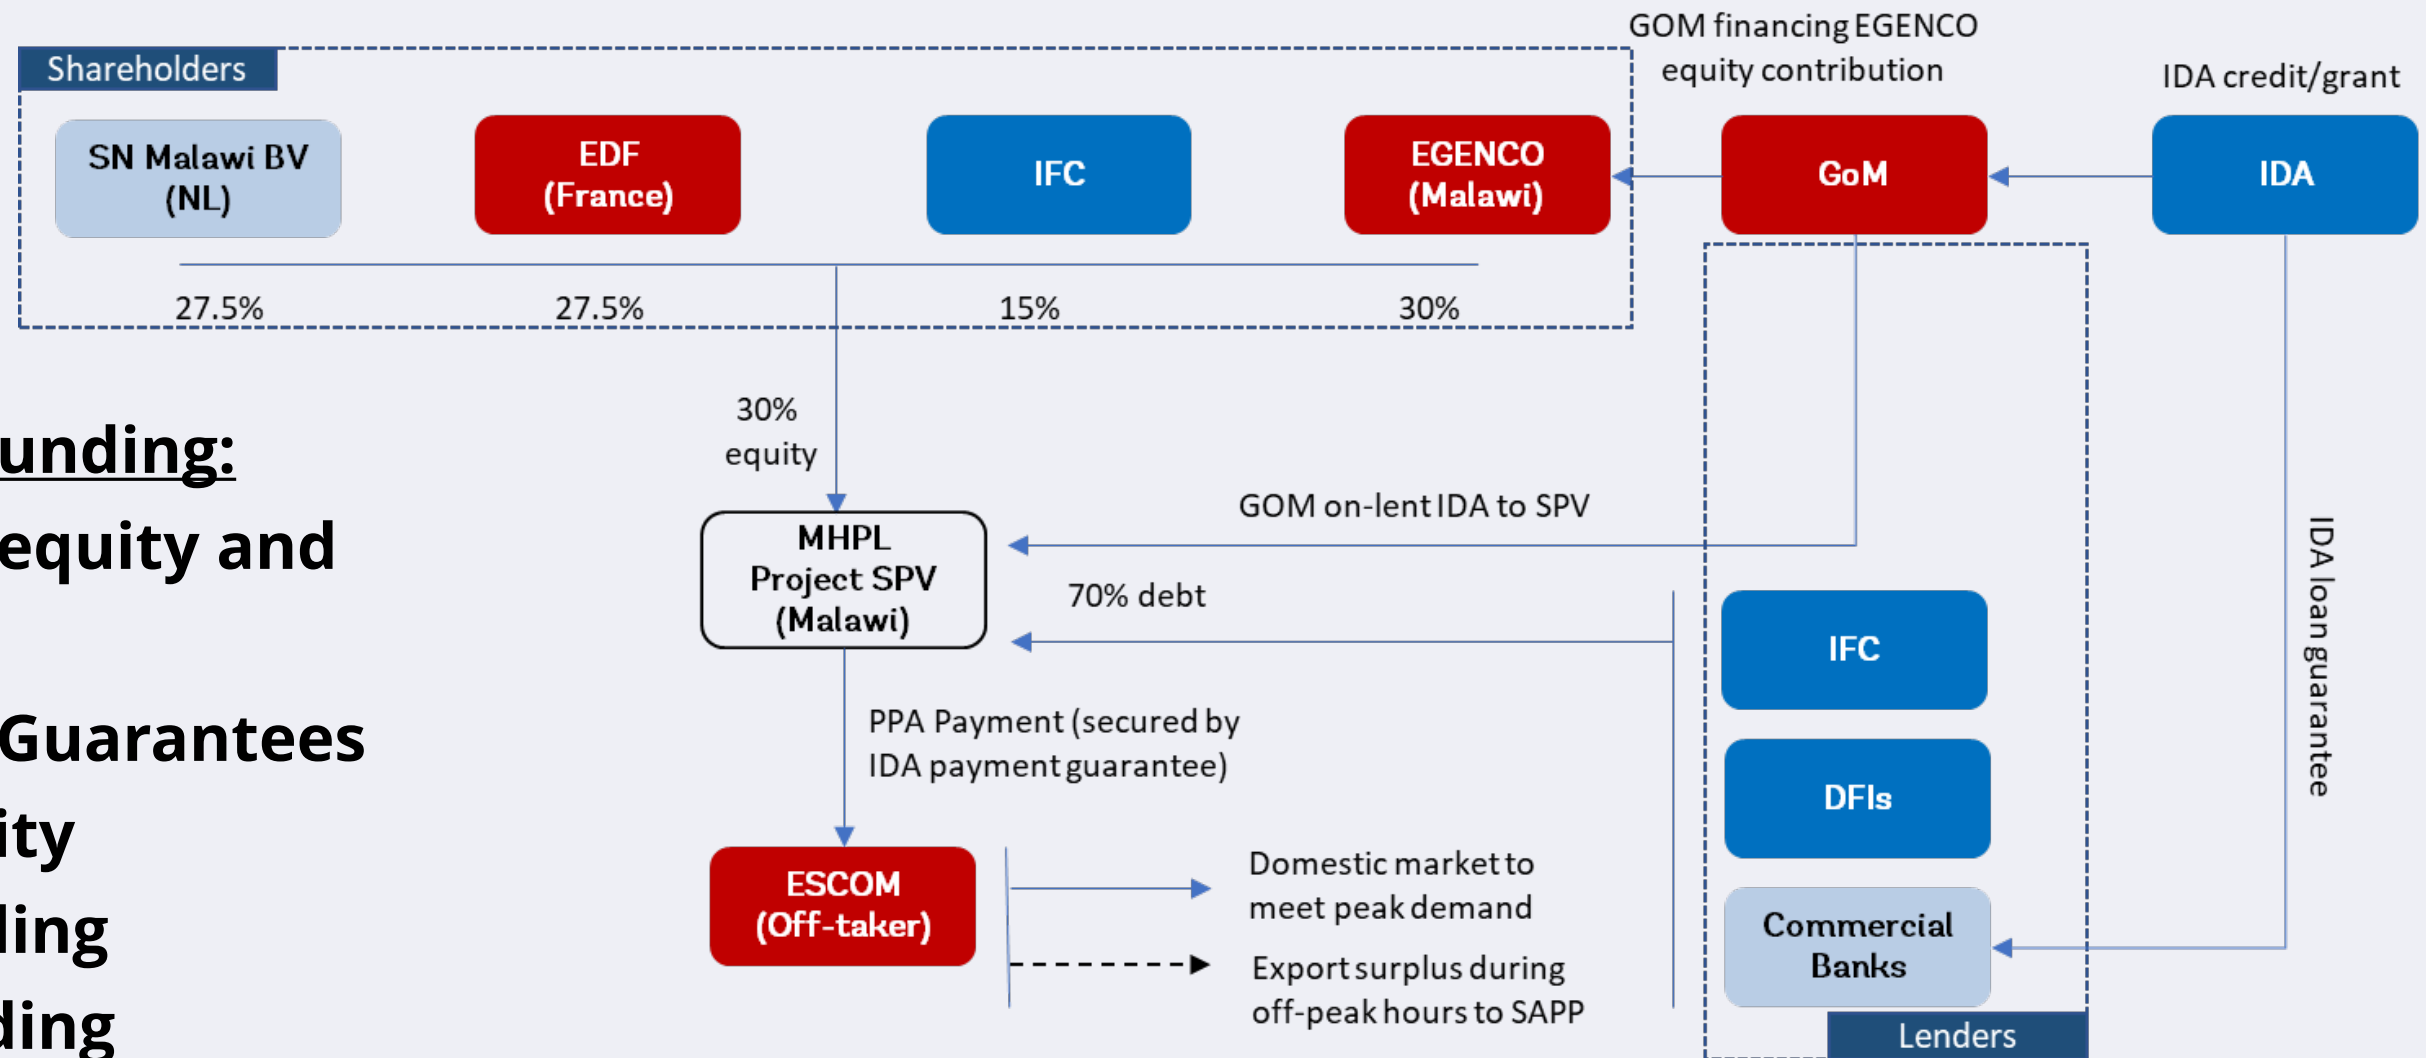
Shareholders

SN Malawi BV (NL)

EDF (France)

IFC

EGENCO (Malawi)

GOM financing EGENCO equity contribution

GoM

IDA credit/grant

IDA

27.5%

27.5%

15%

30%

unding:

equity and

Guarantees

ity

ling

ding

30% equity

MHPL Project SPV (Malawi)

GOM on-lent IDA to SPV

70% debt

IFC

DFIs

Commercial Banks

IDA loan guarantee

PPA Payment (secured by IDA payment guarantee)

ESCOM (Off-taker)

Domestic market to meet peak demand

Export surplus during off-peak hours to SAPP

Lenders